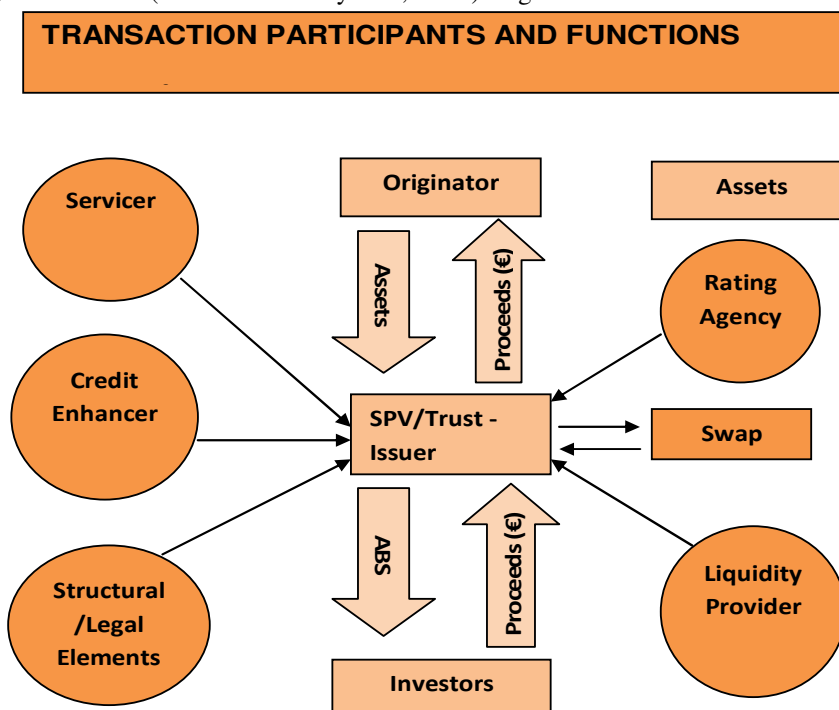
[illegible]

TRANSACTION PARTICIPANTS AND FUNCTIONS

Servicer

Originator

Assets

Assets

Proceeds (€)

Rating Agency

Credit Enhancer

SPV/Trust - Issuer

Swap

ABS

Proceeds (€)

Structural /Legal Elements

Liquidity Provider

Investors